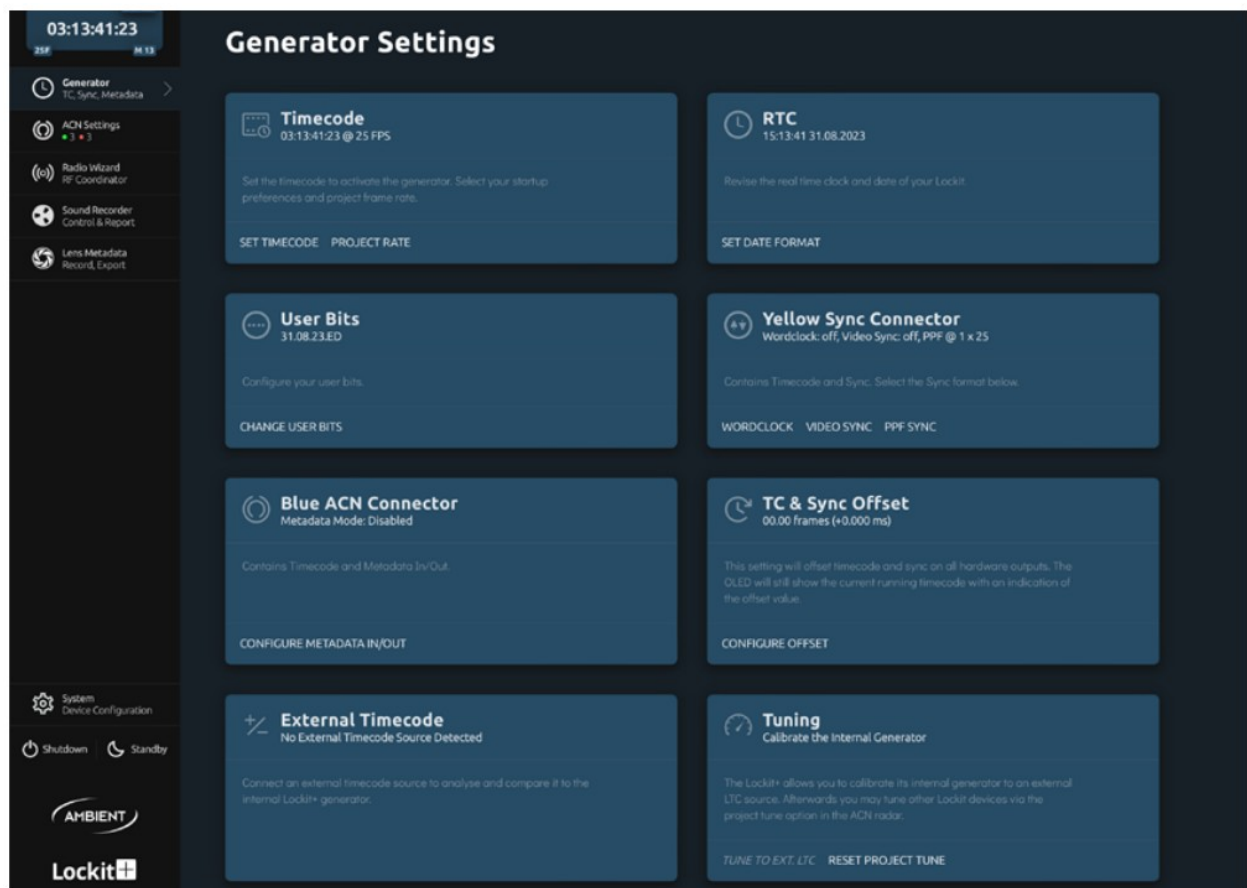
03:13:41:23
25F M 13

Generator
TC, Sync, Metadata

ACN Settings
• 3 • 3

Radio Wizard
RF Coordinator

Sound Recorder
Control & Report

Lens Metadata
Record, Export

System
Device Configuration

Shutdown Standby

AMBIENT

Lockit+

Generator Settings

Timecode
03:13:41:23 @ 25 FPS

Set the timecode to activate the generator. Select your startup preferences and project frame rate.

SET TIMECODE PROJECT RATE

RTC
15:13:41 31.08.2023

Revise the real time clock and date of your Lockit.

SET DATE FORMAT

User Bits
31.08.23.ED

Configure your user bits.

CHANGE USER BITS

Yellow Sync Connector
Wordclock: off, Video Sync: off, PPF @ 1 x 25

Contains Timecode and Sync. Select the Sync format below.

WORDCLOCK VIDEO SYNC PPF SYNC

Blue ACN Connector
Metadata Mode: Disabled

Contains Timecode and Metadata In/Out.

CONFIGURE METADATA IN/OUT

TC & Sync Offset
00.00 frames (+0.000 ms)

This setting will offset timecode and sync on all hardware outputs. The OLED will still show the current running timecode with an indication of the offset value.

CONFIGURE OFFSET

External Timecode
No External Timecode Source Detected

Connect an external timecode source to analyse and compare it to the internal Lockit+ generator.

Tuning
Calibrate the Internal Generator

The Lockit+ allows you to calibrate its internal generator to an external LTC source. Afterwards you may tune other Lockit devices via the project tune option in the ACN radar.

TUNE TO EXT. LTC RESET PROJECT TUNE